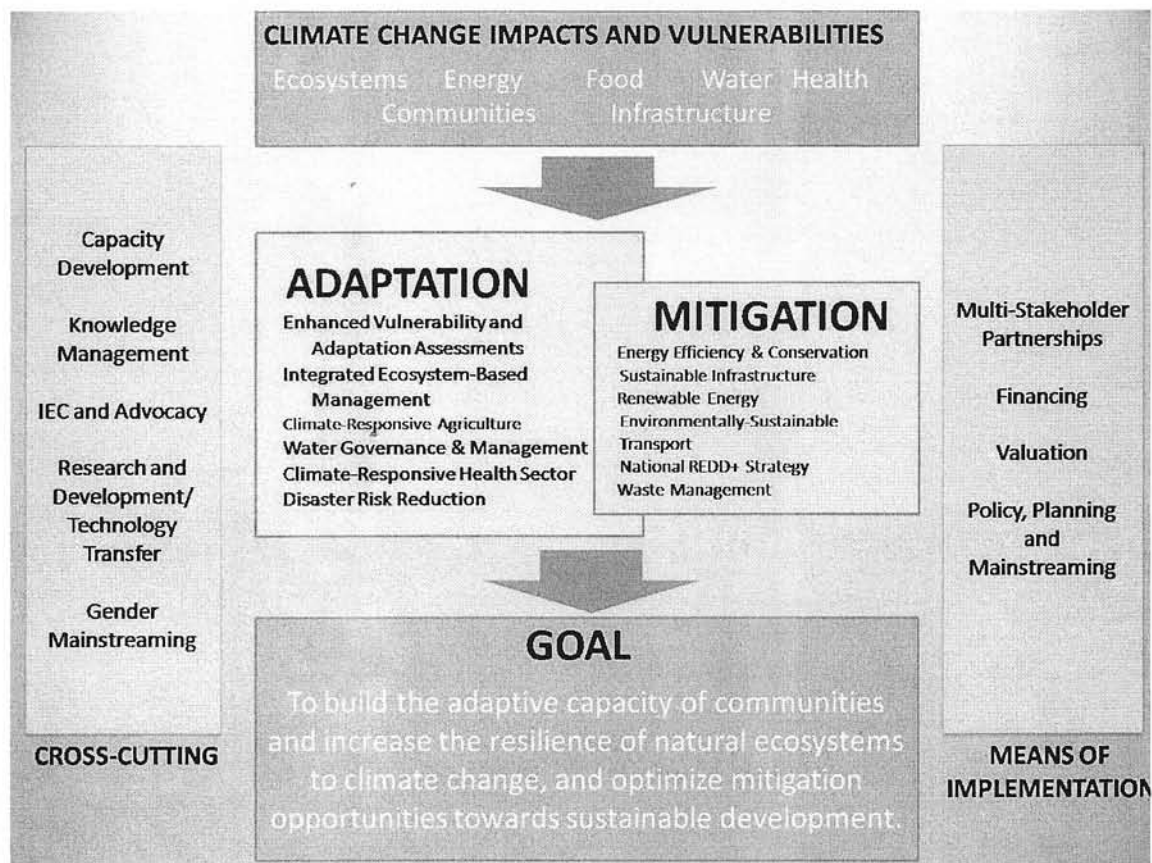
CLIMATE CHANGE IMPACTS AND VULNERABILITIES

Ecosystems Energy Food Water Health Communities Infrastructure

Capacity Development

Knowledge Management

IEC and Advocacy

Research and Development/ Technology Transfer

Gender Mainstreaming

CROSS-CUTTING

ADAPTATION

Enhanced Vulnerability and Adaptation Assessments
Integrated Ecosystem-Based Management
Climate-Responsive Agriculture
Water Governance & Management
Climate-Responsive Health Sector
Disaster Risk Reduction

MITIGATION

Energy Efficiency & Conservation
Sustainable Infrastructure
Renewable Energy
Environmentally-Sustainable Transport
National REDD+ Strategy
Waste Management

Multi-Stakeholder Partnerships

Financing

Valuation

Policy, Planning and Mainstreaming

MEANS OF IMPLEMENTATION

GOAL

To build the adaptive capacity of communities and increase the resilience of natural ecosystems to climate change, and optimize mitigation opportunities towards sustainable development.